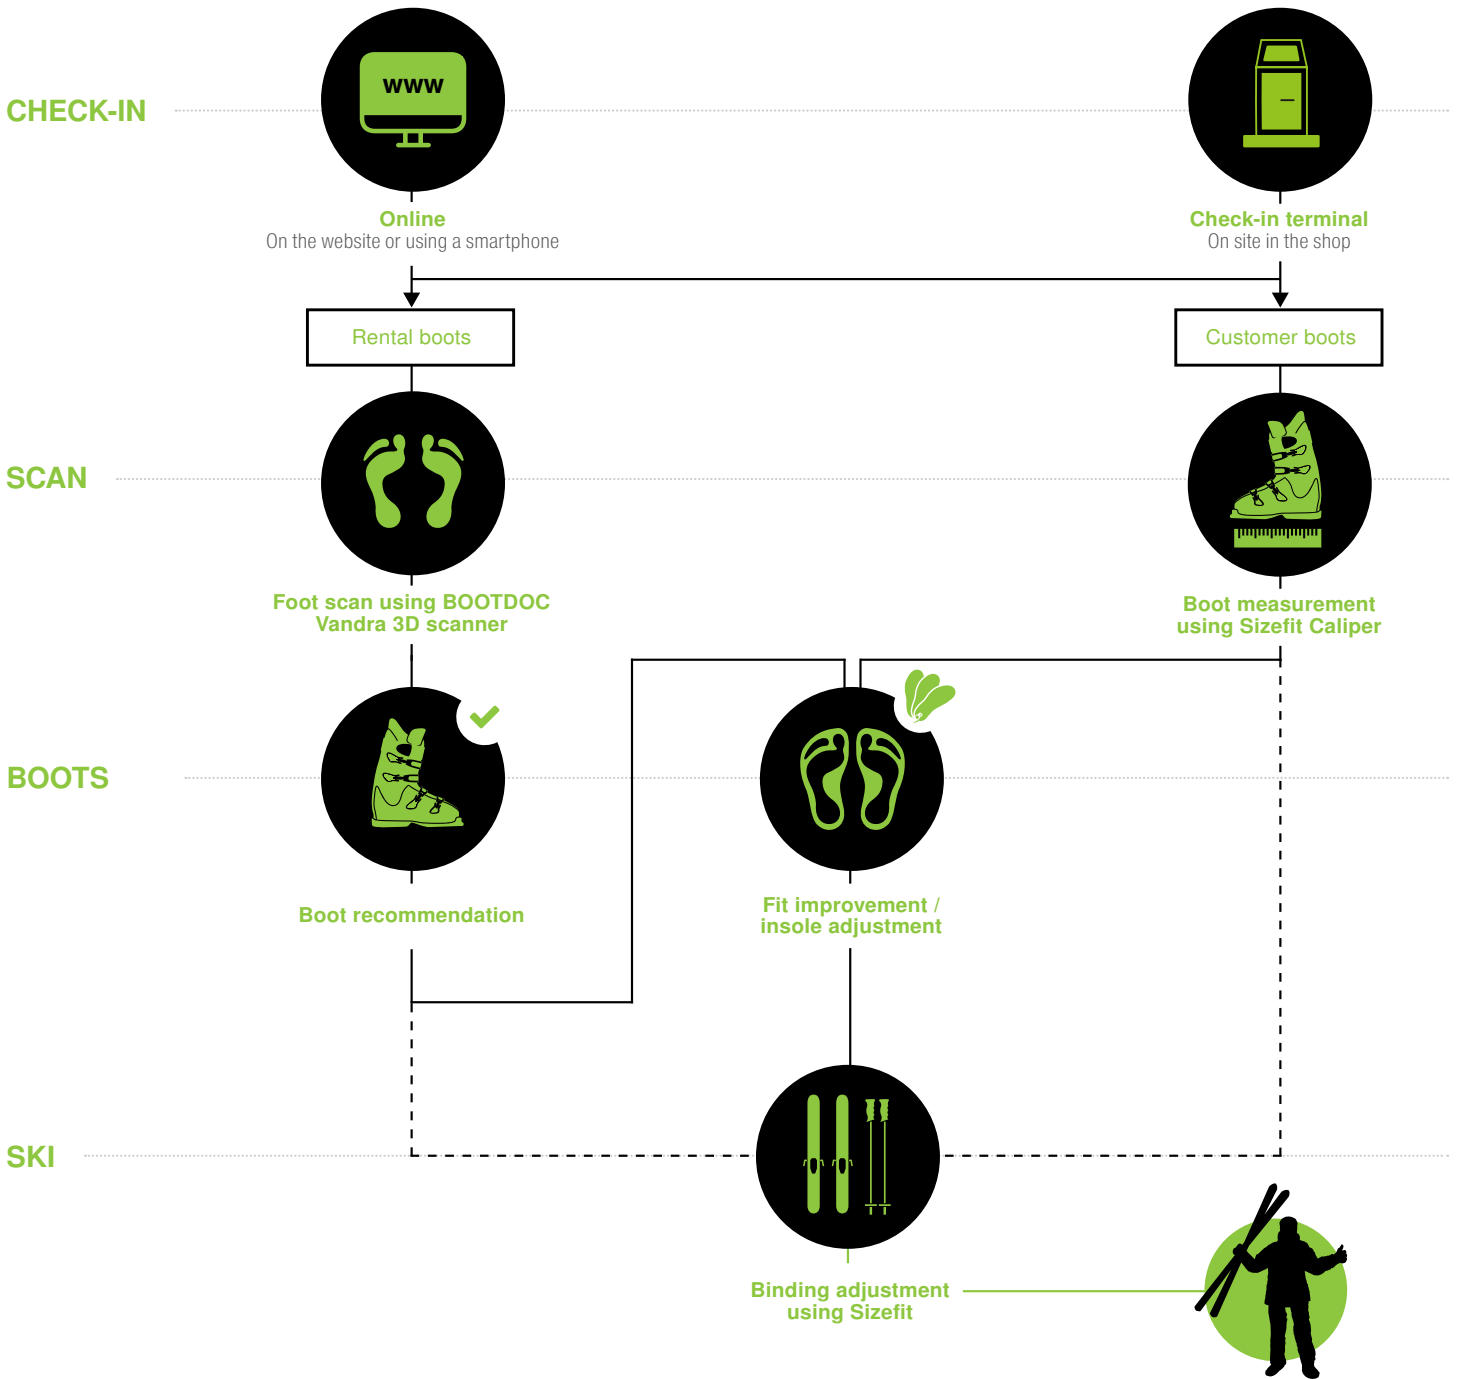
CHECK-IN

www

Online
On the website or using a smartphone

Check-in terminal
On site in the shop

Rental boots

Customer boots

SCAN

Foot scan using BOOTDOC Vandra 3D scanner

Boot measurement using Sizefit Caliper

BOOTS

Boot recommendation

Fit improvement / insole adjustment

SKI

Binding adjustment using Sizefit